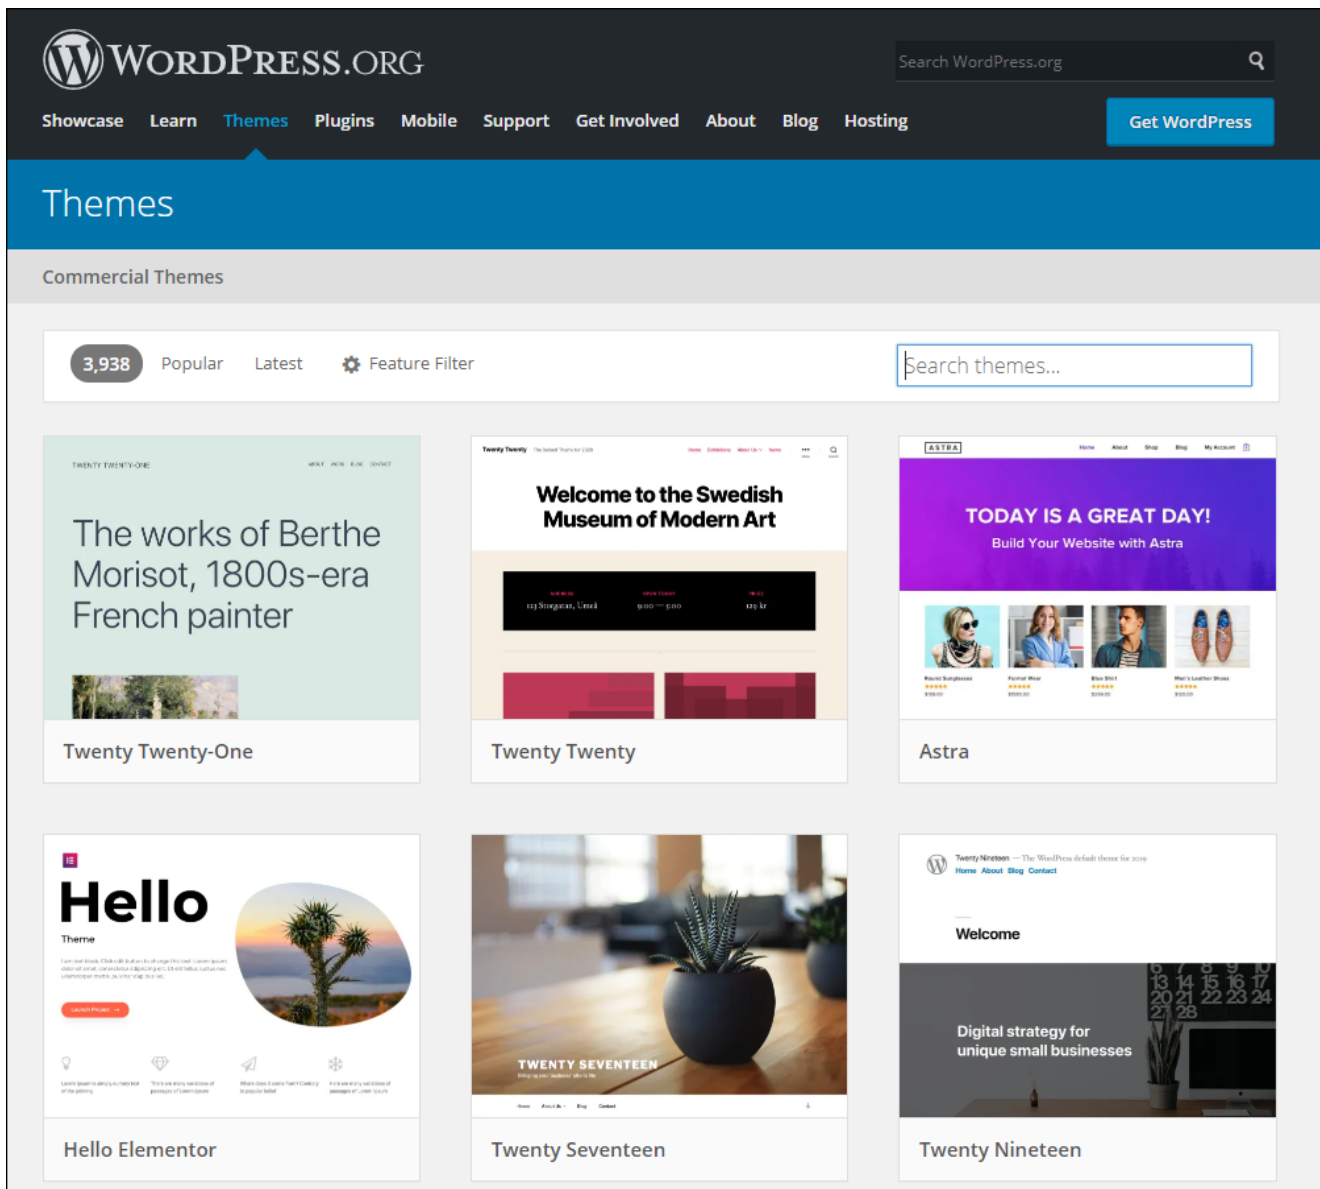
WordPress.org

Search WordPress.org

Showcase Learn Themes Plugins Mobile Support Get Involved About Blog Hosting

Get WordPress

Themes

Commercial Themes

3,938 Popular Latest Feature Filter

Search themes...

TWENTY TWENTY-ONE

The works of Berthe Morisot, 1800s-era French painter

Twenty Twenty-One

Welcome to the Swedish Museum of Modern Art

Twenty Twenty

ASTRA

TODAY IS A GREAT DAY!

Build Your Website with Astra

Astra

Hello

Theme

Hello Elementor

TWENTY SEVENTEEN

Twenty Seventeen

Welcome

Digital strategy for unique small businesses

Twenty Nineteen